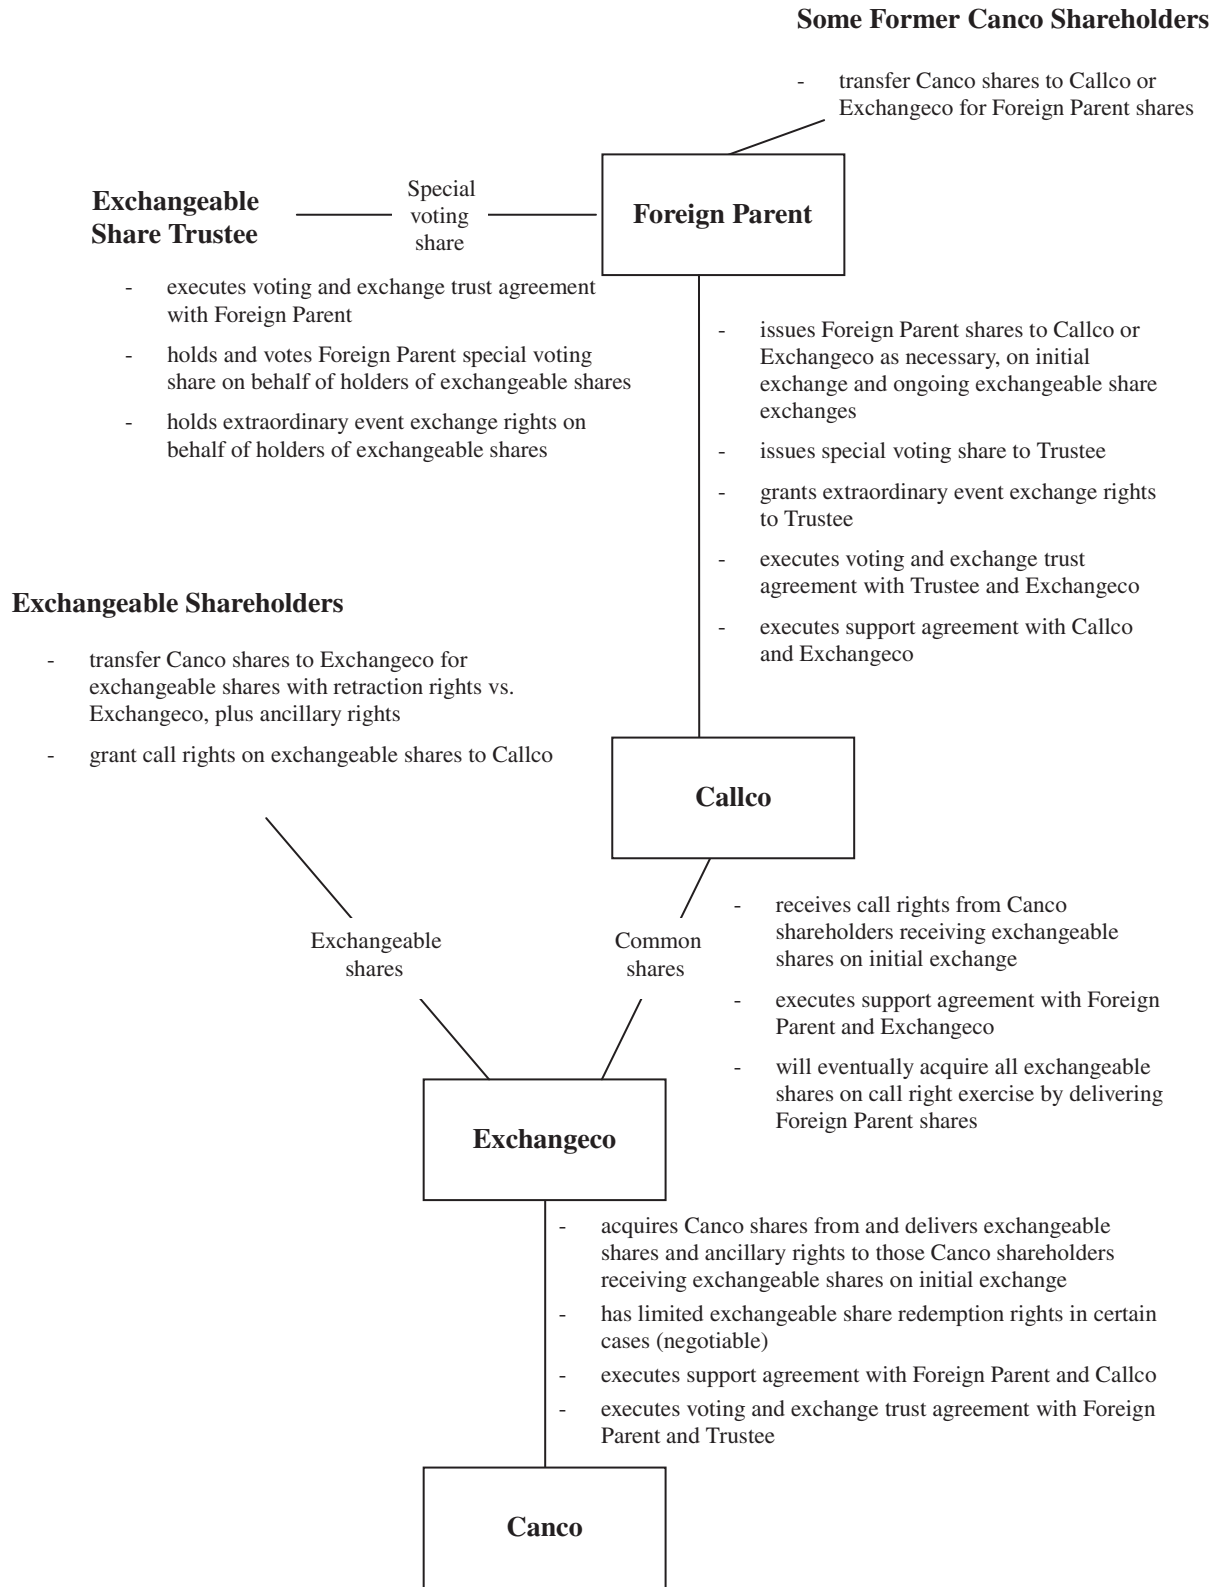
**Some Former Canco Shareholders**

- transfer Canco shares to Callco or Exchangeco for Foreign Parent shares

**Exchangeable Share Trustee**

Special voting share

**Foreign Parent**

- executes voting and exchange trust agreement with Foreign Parent
- holds and votes Foreign Parent special voting share on behalf of holders of exchangeable shares
- holds extraordinary event exchange rights on behalf of holders of exchangeable shares

- issues Foreign Parent shares to Callco or Exchangeco as necessary, on initial exchange and ongoing exchangeable share exchanges
- issues special voting share to Trustee
- grants extraordinary event exchange rights to Trustee
- executes voting and exchange trust agreement with Trustee and Exchangeco
- executes support agreement with Callco and Exchangeco

**Exchangeable Shareholders**

- transfer Canco shares to Exchangeco for exchangeable shares with retraction rights vs. Exchangeco, plus ancillary rights
- grant call rights on exchangeable shares to Callco

**Callco**

Exchangeable shares

Common shares

- receives call rights from Canco shareholders receiving exchangeable shares on initial exchange
- executes support agreement with Foreign Parent and Exchangeco
- will eventually acquire all exchangeable shares on call right exercise by delivering Foreign Parent shares

**Exchangeco**

- acquires Canco shares from and delivers exchangeable shares and ancillary rights to those Canco shareholders receiving exchangeable shares on initial exchange
- has limited exchangeable share redemption rights in certain cases (negotiable)
- executes support agreement with Foreign Parent and Callco
- executes voting and exchange trust agreement with Foreign Parent and Trustee

**Canco**